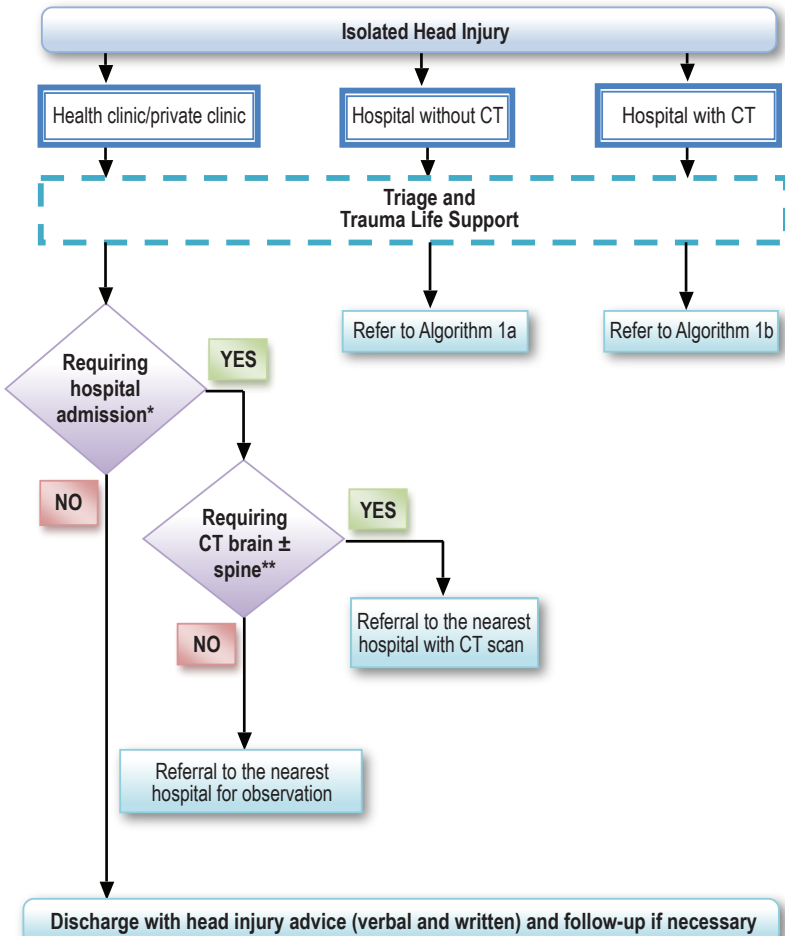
Isolated Head Injury

Health clinic/private clinic

Hospital without CT

Hospital with CT

Triage and Trauma Life Support

Refer to Algorithm 1a

Refer to Algorithm 1b

Requiring hospital admission*

YES

NO

Requiring CT brain ± spine**

YES

Referral to the nearest hospital with CT scan

NO

Referral to the nearest hospital for observation

Discharge with head injury advice (verbal and written) and follow-up if necessary